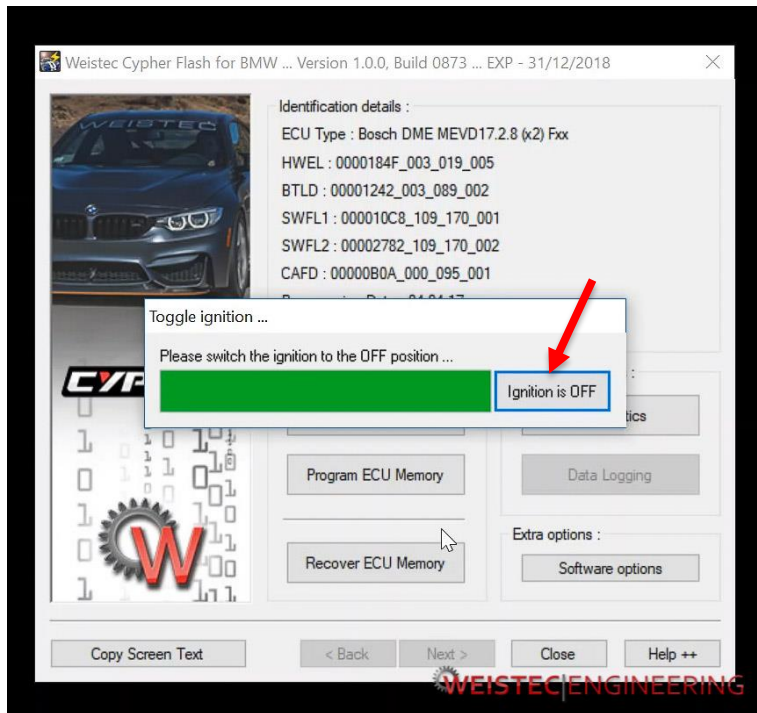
Weistec Cypher Flash for BMW ... Version 1.0.0, Build 0873 ... EXP - 31/12/2018

WEISTEC

Identification details :
ECU Type : Bosch DME MEVD17.2.8 (x2) Fxx
HWEL : 0000184F_003_019_005
BTLD : 00001242_003_089_002
SWFL1 : 000010C8_109_170_001
SWFL2 : 00002782_109_170_002
CAFD : 00000B0A_000_095_001
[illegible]

Toggle ignition ...
Please switch the ignition to the OFF position ...
Ignition is OFF

CYP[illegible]

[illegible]tics

Program ECU Memory
Data Logging

Extra options :
Recover ECU Memory
Software options

Copy Screen Text
< Back
Next >
Close
Help ++

WEISTEC|ENGINEERING